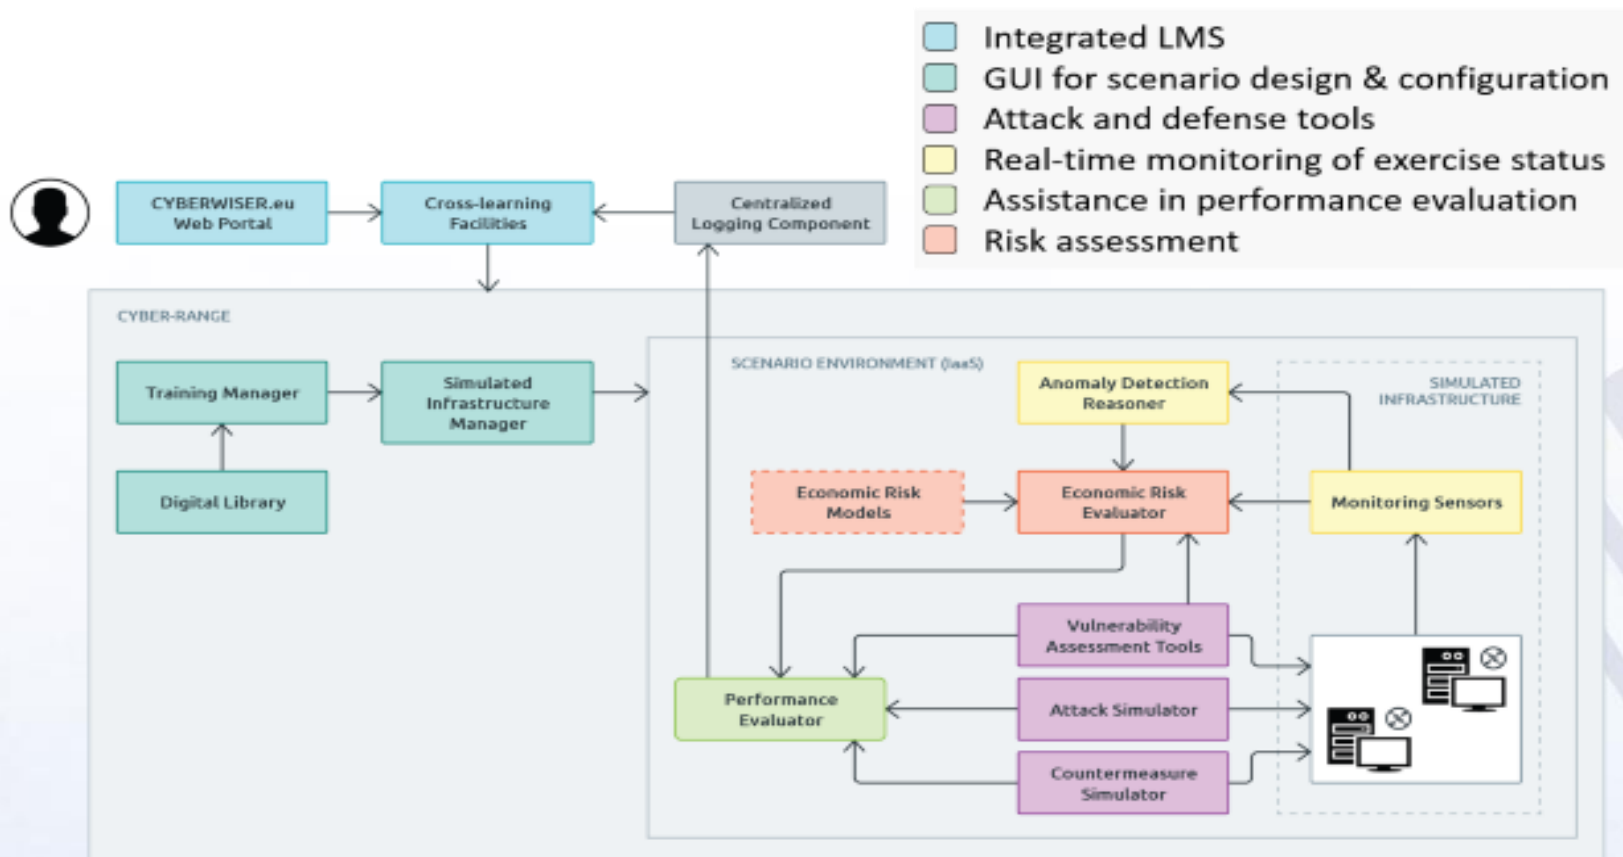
Integrated LMS
GUI for scenario design & configuration
Attack and defense tools
Real-time monitoring of exercise status
Assistance in performance evaluation
Risk assessment

CYBERWISER.eu Web Portal

Cross-learning Facilities

Centralized Logging Component

CYBER-RANGE

Training Manager

Simulated Infrastructure Manager

Digital Library

SCENARIO ENVIRONMENT (IaaS)

Anomaly Detection Reasoner

SIMULATED INFRASTRUCTURE

Economic Risk Models

Economic Risk Evaluator

Monitoring Sensors

Vulnerability Assessment Tools

Performance Evaluator

Attack Simulator

Countermeasure Simulator